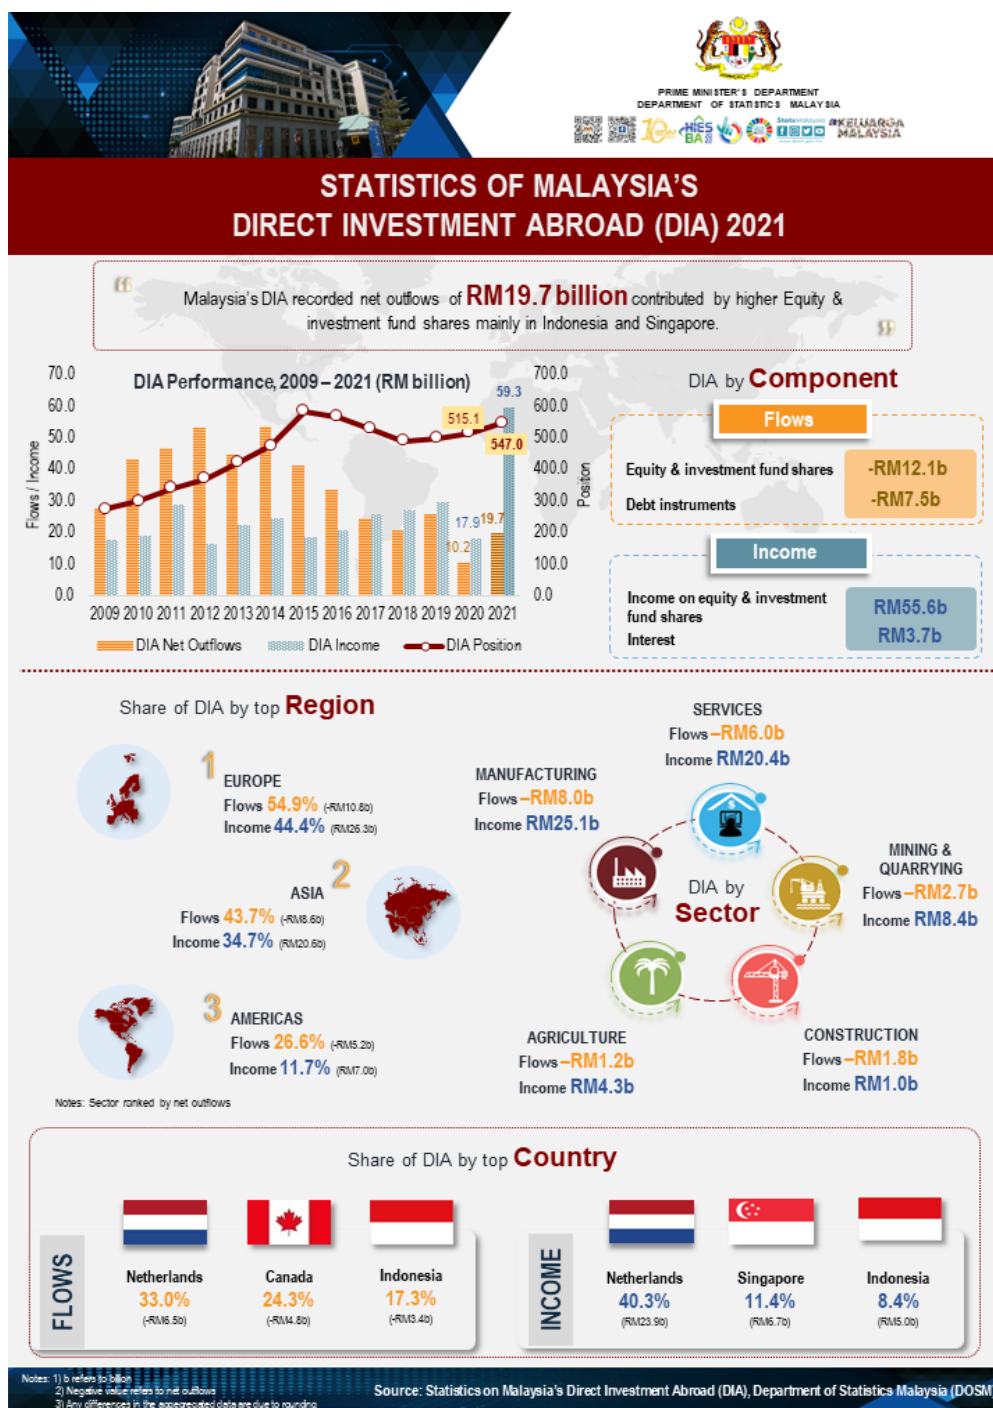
PRIME MINISTER'S DEPARTMENT
DEPARTMENT OF STATISTICS MALAYSIA

#KELUARGA MALAYSIA

STATISTICS OF MALAYSIA'S
DIRECT INVESTMENT ABROAD (DIA) 2021

Malaysia's DIA recorded net outflows of RM19.7 billion contributed by higher Equity & investment fund shares mainly in Indonesia and Singapore.

DIA Performance, 2009 – 2021 (RM billion)

Flows / Income
Position

70.0
60.0
50.0
40.0
30.0
20.0
10.0
0.0

700.0
600.0
500.0
400.0
300.0
200.0
100.0
0.0

59.3
515.1
547.0
17.9
19.7
10.2

2009 2010 2011 2012 2013 2014 2015 2016 2017 2018 2019 2020 2021

DIA Net Outflows DIA Income DIA Position

DIA by Component

Flows
Equity & investment fund shares -RM12.1b
Debt instruments -RM7.5b

Income
Income on equity & investment fund shares RM55.6b
Interest RM3.7b

Share of DIA by top Region

1 EUROPE
Flows 54.9% (-RM10.8b)
Income 44.4% (RM26.3b)

2 ASIA
Flows 43.7% (-RM8.6b)
Income 34.7% (RM20.6b)

3 AMERICAS
Flows 26.6% (-RM5.2b)
Income 11.7% (RM7.0b)

Notes: Sector ranked by net outflows

SERVICES
Flows –RM6.0b
Income RM20.4b

MANUFACTURING
Flows –RM8.0b
Income RM25.1b

MINING & QUARRYING
Flows –RM2.7b
Income RM8.4b

DIA by Sector

AGRICULTURE
Flows –RM1.2b
Income RM4.3b

CONSTRUCTION
Flows –RM1.8b
Income RM1.0b

Share of DIA by top Country

FLOWS
Netherlands 33.0% (-RM6.5b)
Canada 24.3% (-RM4.8b)
Indonesia 17.3% (-RM3.4b)

INCOME
Netherlands 40.3% (RM23.9b)
Singapore 11.4% (RM6.7b)
Indonesia 8.4% (RM5.0b)

Notes: 1) b refers to billion
2) Negative value refers to net outflows
3) Any differences in the aggregated data are due to rounding

Source: Statistics on Malaysia's Direct Investment Abroad (DIA), Department of Statistics Malaysia (DOSM